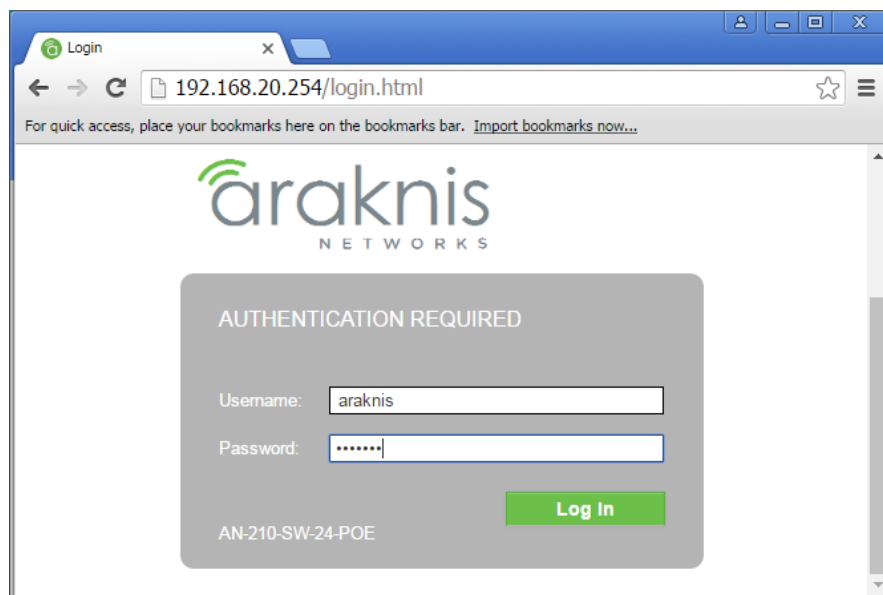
Login

192.168.20.254/login.html

For quick access, place your bookmarks here on the bookmarks bar. Import bookmarks now...

araknis
NETWORKS

AUTHENTICATION REQUIRED

Username: araknis

Password: •••••••

Log In

AN-210-SW-24-POE